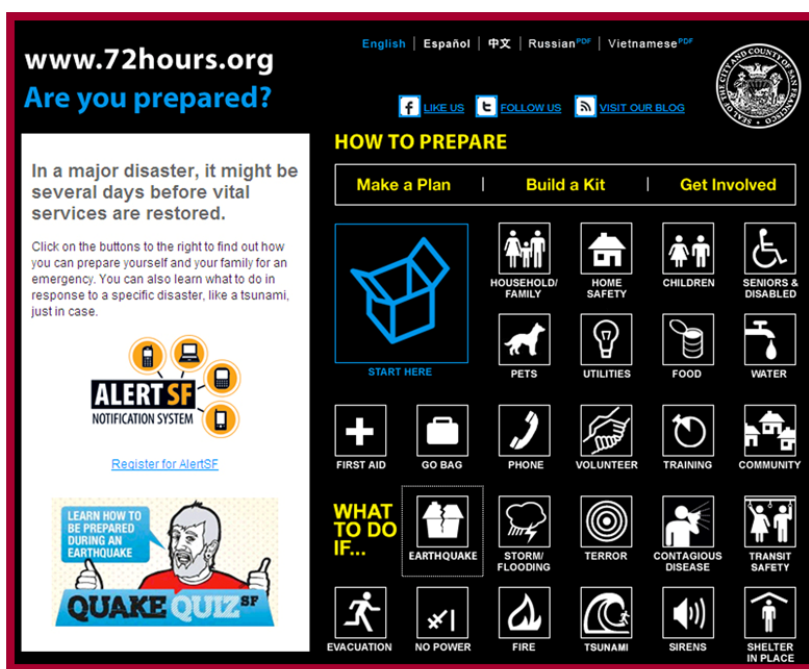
www.72hours.org
Are you prepared?

English | Español | 中文 | Russian$^{PDF}$ | Vietnamese$^{PDF}$

LIKE US FOLLOW US VISIT OUR BLOG

SEAL OF THE CITY AND COUNTY OF SAN FRANCISCO

In a major disaster, it might be several days before vital services are restored.

Click on the buttons to the right to find out how you can prepare yourself and your family for an emergency. You can also learn what to do in response to a specific disaster, like a tsunami, just in case.

ALERTSF
NOTIFICATION SYSTEM

Register for AlertSF

LEARN HOW TO BE PREPARED DURING AN EARTHQUAKE
QUAKE QUIZ SF

HOW TO PREPARE

Make a Plan | Build a Kit | Get Involved

START HERE

HOUSEHOLD/ FAMILY
HOME SAFETY
CHILDREN
SENIORS & DISABLED
PETS
UTILITIES
FOOD
WATER
FIRST AID
GO BAG
PHONE
VOLUNTEER
TRAINING
COMMUNITY

WHAT TO DO IF...

EARTHQUAKE
STORM/ FLOODING
TERROR
CONTAGIOUS DISEASE
TRANSIT SAFETY
EVACUATION
NO POWER
FIRE
TSUNAMI
SIRENS
SHELTER IN PLACE